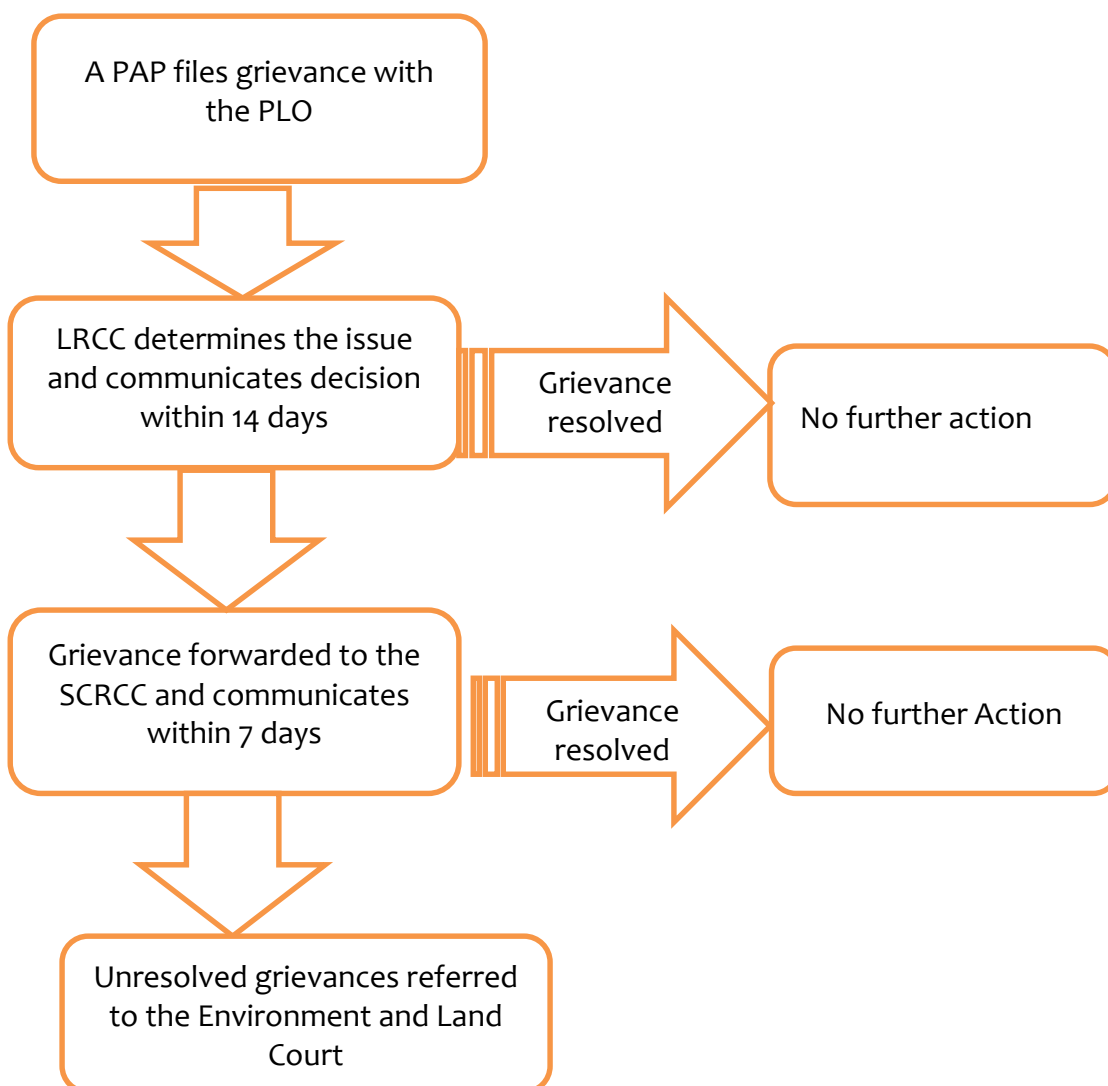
A PAP files grievance with the PLO

LRCC determines the issue and communicates decision within 14 days

Grievance resolved

No further action

Grievance forwarded to the SCRCC and communicates within 7 days

Grievance resolved

No further Action

Unresolved grievances referred to the Environment and Land Court